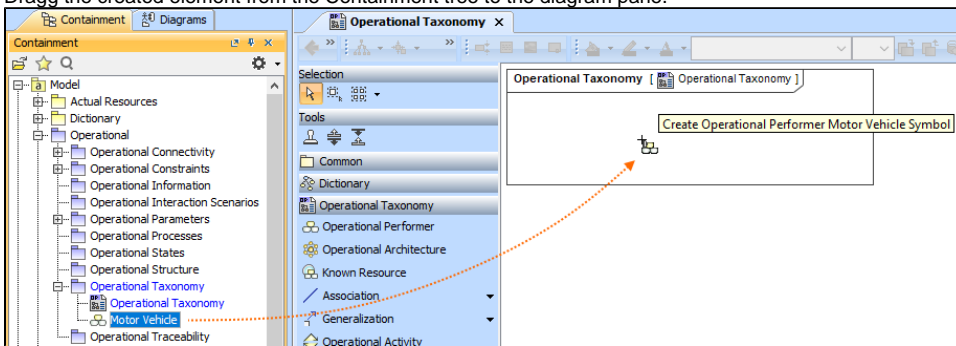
Dragg the created element from the Containment tree to the diagram pane.

Containment | Diagrams

Containment

Model
Actual Resources
Dictionary
Operational
Operational Connectivity
Operational Constraints
Operational Information
Operational Interaction Scenarios
Operational Parameters
Operational Processes
Operational States
Operational Structure
Operational Taxonomy
Operational Taxonomy
Motor Vehicle
Operational Traceability

Operational Taxonomy ×

Selection
Tools
Common
Dictionary
Operational Taxonomy
Operational Performer
Operational Architecture
Known Resource
Association
Generalization
Operational Activity

Operational Taxonomy [ Operational Taxonomy ]

Create Operational Performer Motor Vehicle Symbol